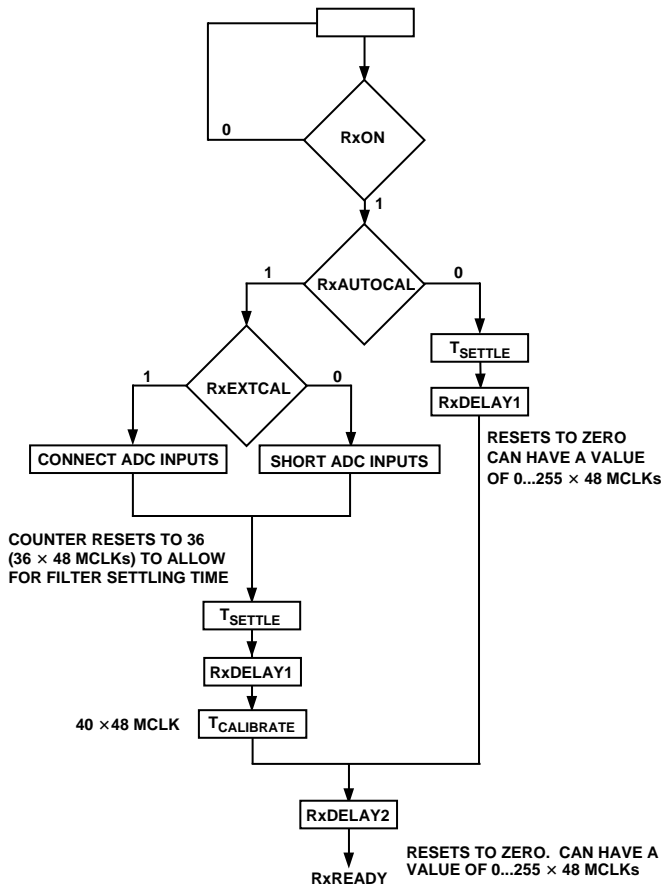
RxON

0

1

RxAUTOCAL

1

0

RxEXTCAL

1

0

$T_{SETTLE}$

RxDELAY1

RESETS TO ZERO CAN HAVE A VALUE OF 0...255 × 48 MCLKs

CONNECT ADC INPUTS

SHORT ADC INPUTS

COUNTER RESETS TO 36 (36 × 48 MCLKs) TO ALLOW FOR FILTER SETTLING TIME

$T_{SETTLE}$

RxDELAY1

40 ×48 MCLK

$T_{CALIBRATE}$

RxDELAY2

RESETS TO ZERO. CAN HAVE A VALUE OF 0...255 × 48 MCLKs

RxREADY